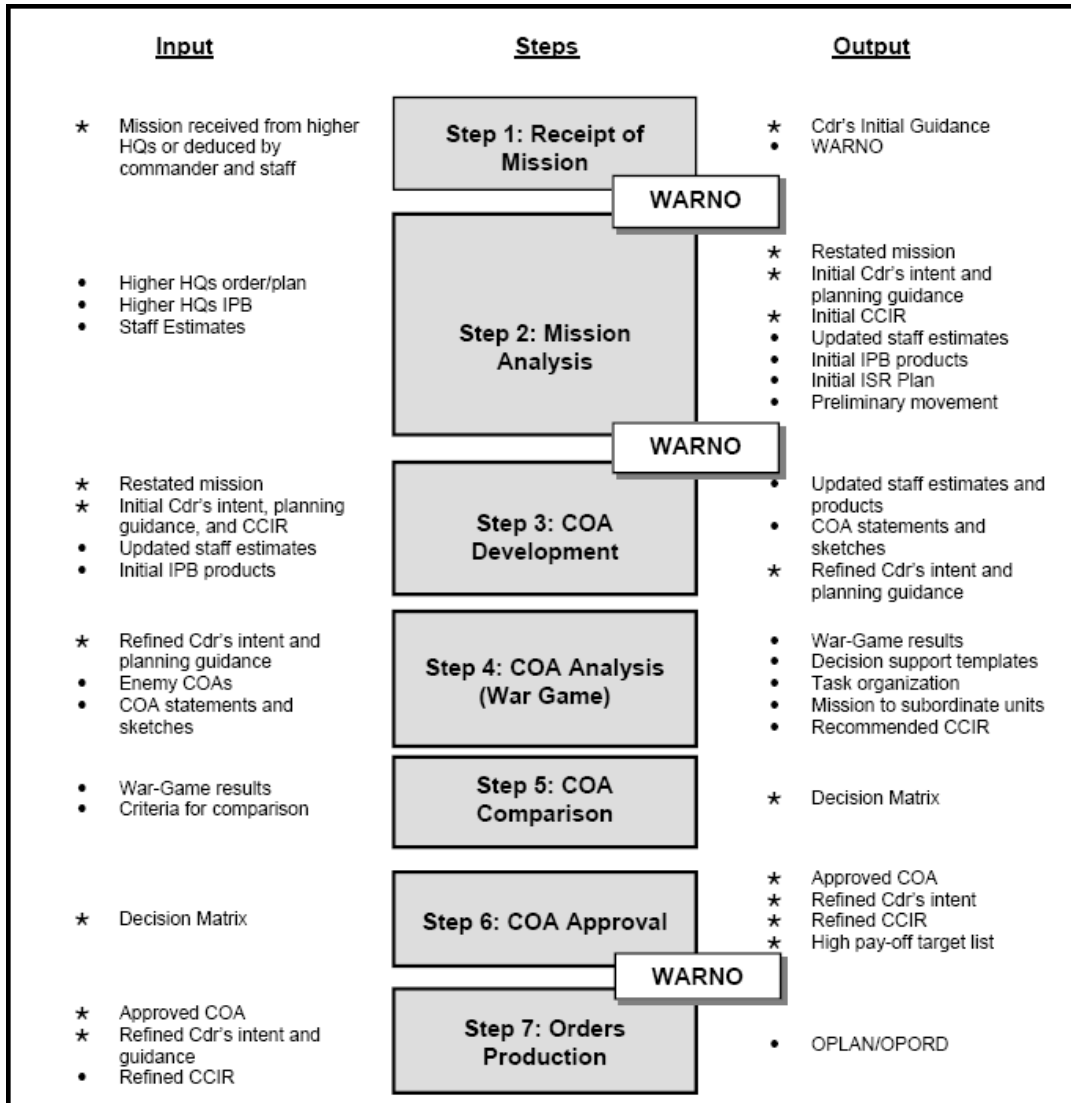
| Input | Steps | Output |
|---|---|---|
| ★ Mission received from higher HQs or deduced by commander and staff | Step 1: Receipt of Mission | ★ Cdr's Initial Guidance<br>• WARNO |
| | WARNO | |
| • Higher HQs order/plan<br>• Higher HQs IPB<br>• Staff Estimates | Step 2: Mission Analysis | ★ Restated mission<br>★ Initial Cdr's intent and planning guidance<br>★ Initial CCIR<br>• Updated staff estimates<br>• Initial IPB products<br>• Initial ISR Plan<br>• Preliminary movement |
| | WARNO | |
| ★ Restated mission<br>★ Initial Cdr's intent, planning guidance, and CCIR<br>• Updated staff estimates<br>• Initial IPB products | Step 3: COA Development | • Updated staff estimates and products<br>• COA statements and sketches<br>★ Refined Cdr's intent and planning guidance |
| ★ Refined Cdr's intent and planning guidance<br>• Enemy COAs<br>• COA statements and sketches | Step 4: COA Analysis (War Game) | • War-Game results<br>• Decision support templates<br>• Task organization<br>• Mission to subordinate units<br>• Recommended CCIR |
| • War-Game results<br>• Criteria for comparison | Step 5: COA Comparison | ★ Decision Matrix |
| ★ Decision Matrix | Step 6: COA Approval | ★ Approved COA<br>★ Refined Cdr's intent<br>★ Refined CCIR<br>★ High pay-off target list |
| | WARNO | |
| ★ Approved COA<br>★ Refined Cdr's intent and guidance<br>• Refined CCIR | Step 7: Orders Production | • OPLAN/OPORD |